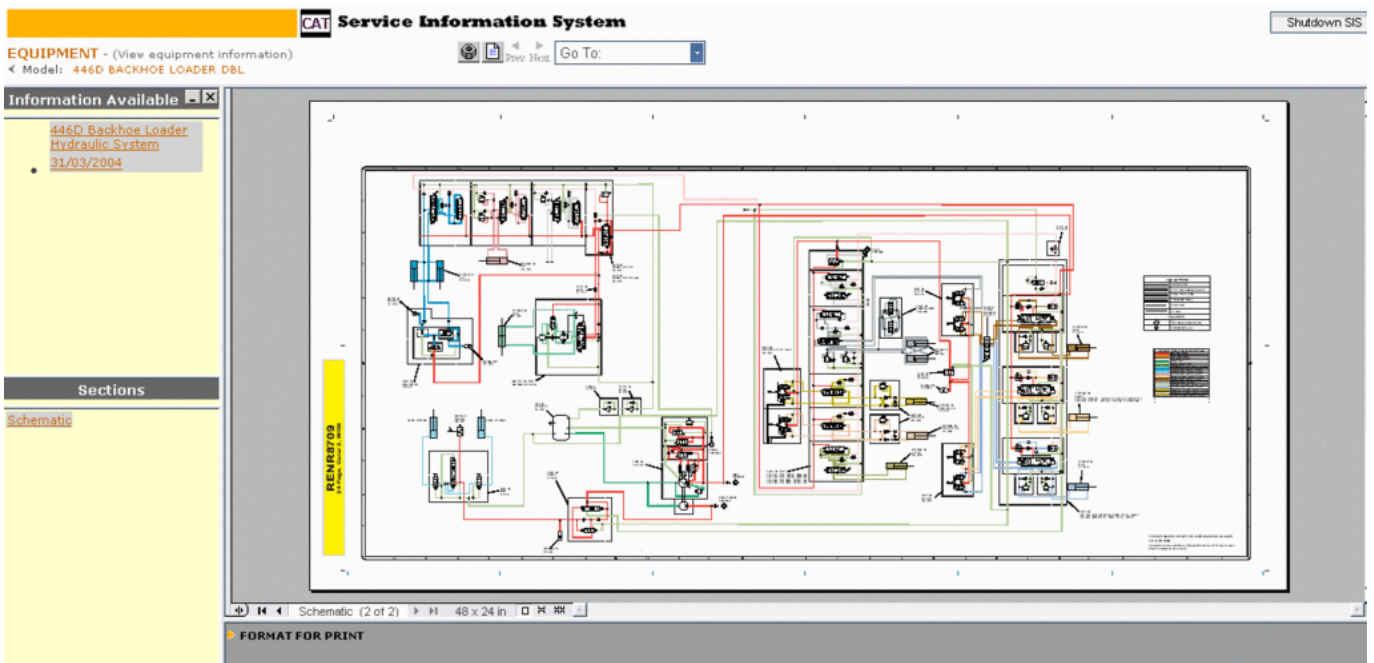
CAT Service Information System

Shutdown SIS

EQUIPMENT - (View equipment information)
Model: 446D BACKHOE LOADER DBL

Prev Next Go To:

Information Available

446D Backhoe Loader Hydraulic System
31/03/2004

Sections

Schematic

RENR8709
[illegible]

Schematic (2 of 2) 48 x 24 in

FORMAT FOR PRINT